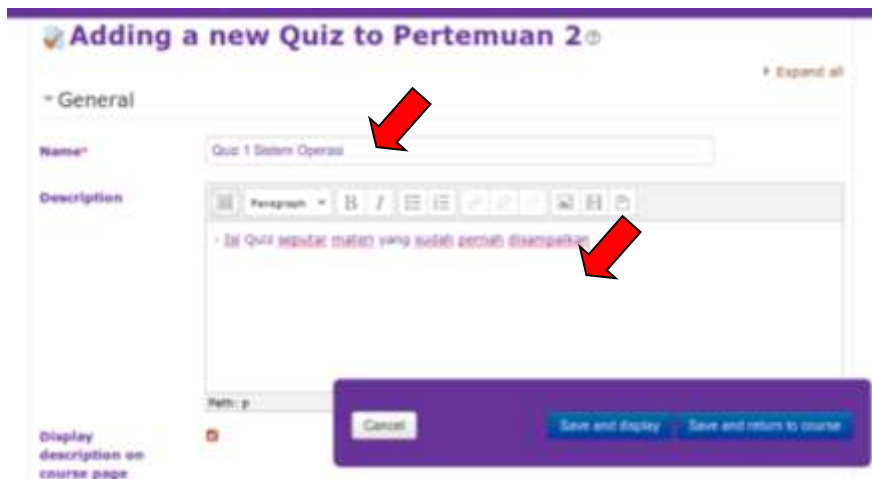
Adding a new Quiz to Pertemuan 2

▸ Expand all

▾ General

Name*

Quiz 1 Sistem Operasi

Description

Paragraph

- Isi Quiz seputar materi yang sudah pernah disampaikan

Path: p

Display description on course page

Cancel

Save and display

Save and return to course